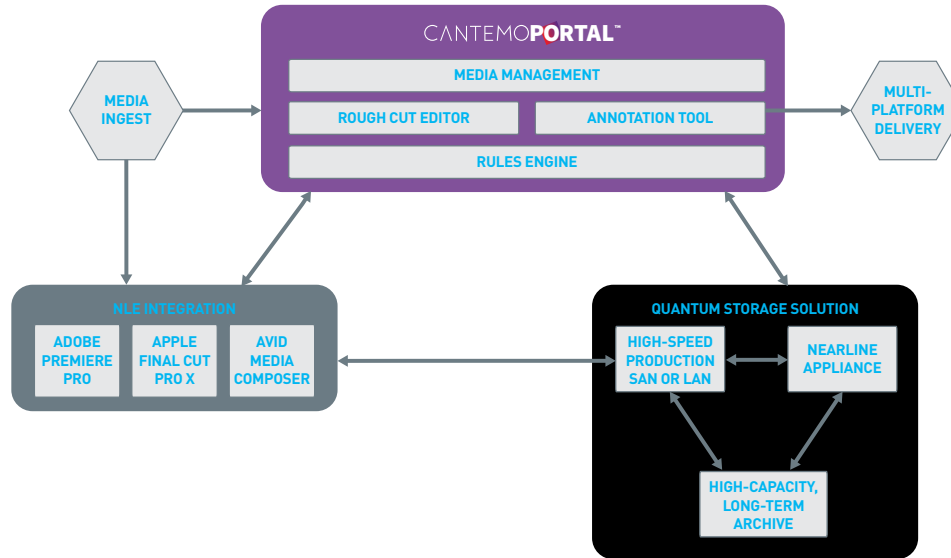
CANTEMOPORTAL™

MEDIA MANAGEMENT

ROUGH CUT EDITOR

ANNOTATION TOOL

RULES ENGINE

MEDIA INGEST

MULTI-PLATFORM DELIVERY

NLE INTEGRATION

ADOBE PREMIERE PRO

APPLE FINAL CUT PRO X

AVID MEDIA COMPOSER

QUANTUM STORAGE SOLUTION

HIGH-SPEED PRODUCTION SAN OR LAN

NEARLINE APPLIANCE

HIGH-CAPACITY, LONG-TERM ARCHIVE